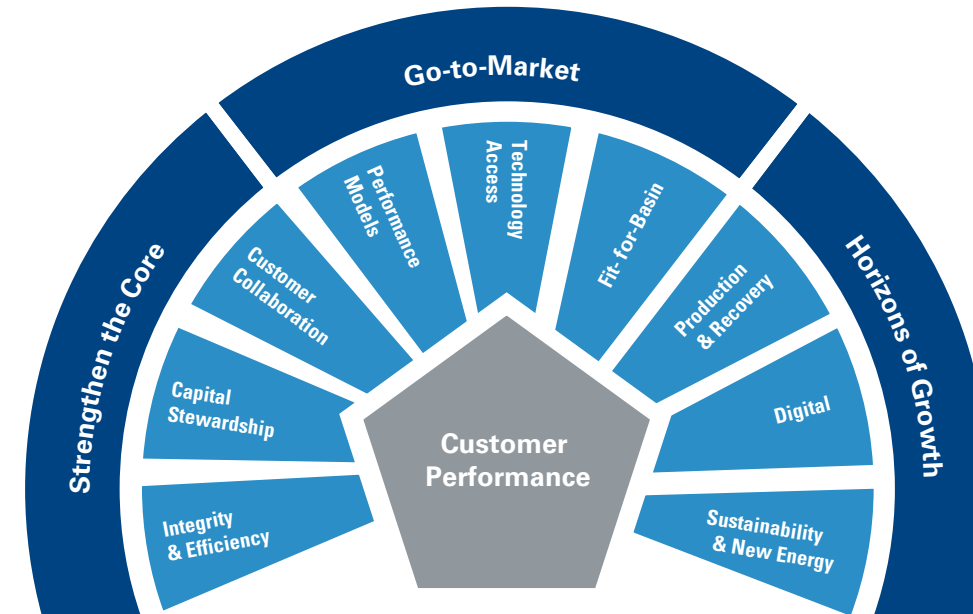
Go-to-Market

Strengthen the Core

Horizons of Growth

Integrity & Efficiency

Capital Stewardship

Customer Collaboration

Performance Models

Technology Access

Fit-for-Basin

Production & Recovery

Digital

Sustainability & New Energy

Customer Performance